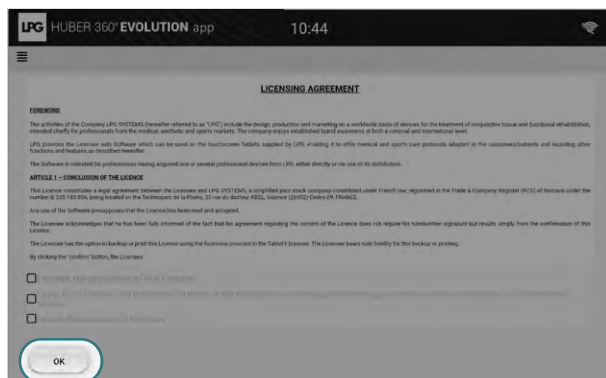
LPG HUBER 360° EVOLUTION app 10:44

LICENSING AGREEMENT

FOREWORD

The activities of the Company LPG SYSTEMS (hereafter referred to as "LPG") include the design, production and marketing on a worldwide basis of devices for the treatment of conjunctive tissue and functional rehabilitation, intended chiefly for professionals from the medical, aesthetic and sports markets. The company enjoys established brand awareness at both a national and international level.

LPG provides the Licensee with Software which can be used on the touchscreen Tablets supplied by LPG, enabling it to offer medical and sports care protocols adapted to the customers/patients and including other functions and features as described hereafter.

The Software is intended for professionals having acquired one or several professional devices from LPG, either directly or via one of its distributors.

ARTICLE 1 – CONCLUSION OF THE LICENCE

This Licence constitutes a legal agreement between the Licensee and LPG SYSTEMS, a simplified joint stock company constituted under French law, registered in the Trade & Company Register (RCS) of Romans under the number B 335 103 836, being located on the Technopole de la Plaine, 30 rue du docteur ABEL, Valence (26902) Cedex 09, FRANCE.

Any use of the Software presupposes that the Licence has been read and accepted.

The Licensee acknowledges that he has been fully informed of the fact that the agreement regarding the content of the Licence does not require his handwritten signature but results simply from the confirmation of this Licence.

The Licensee has the option to backup or print this Licence using the functions provided in the Tablet's browser. The Licensee bears sole liability for this backup or printing.

By clicking the 'confirm' button, the Licensee:

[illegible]

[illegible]

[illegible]

OK